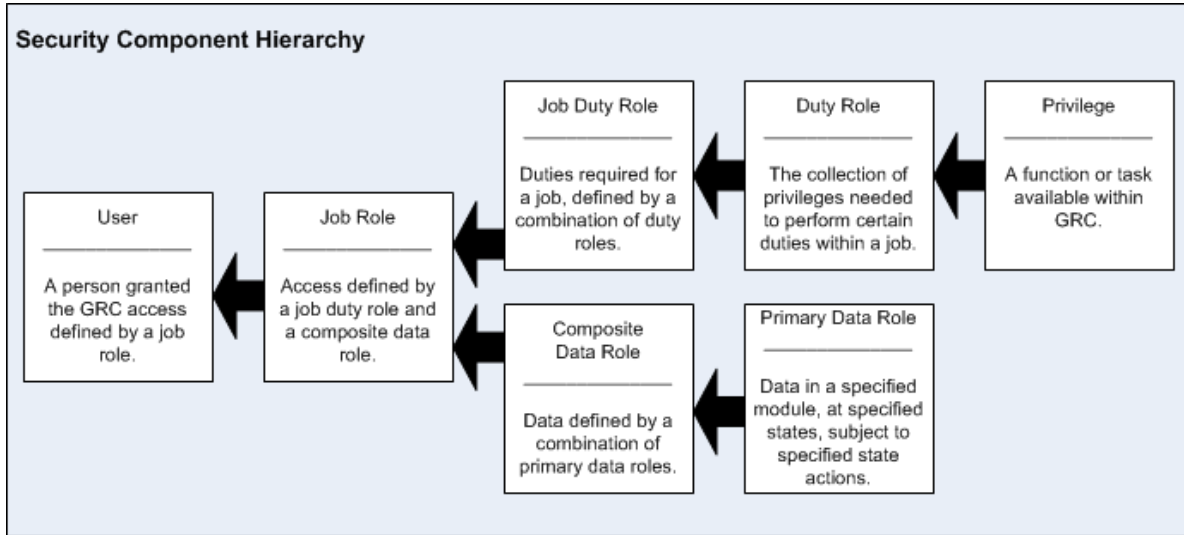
Security Component Hierarchy

Job Duty Role
______________
Duties required for a job, defined by a combination of duty roles.

Duty Role
______________
The collection of privileges needed to perform certain duties within a job.

Privilege
______________
A function or task available within GRC.

User
______________
A person granted the GRC access defined by a job role.

Job Role
______________
Access defined by a job duty role and a composite data role.

Composite Data Role
______________
Data defined by a combination of primary data roles.

Primary Data Role
______________
Data in a specified module, at specified states, subject to specified state actions.